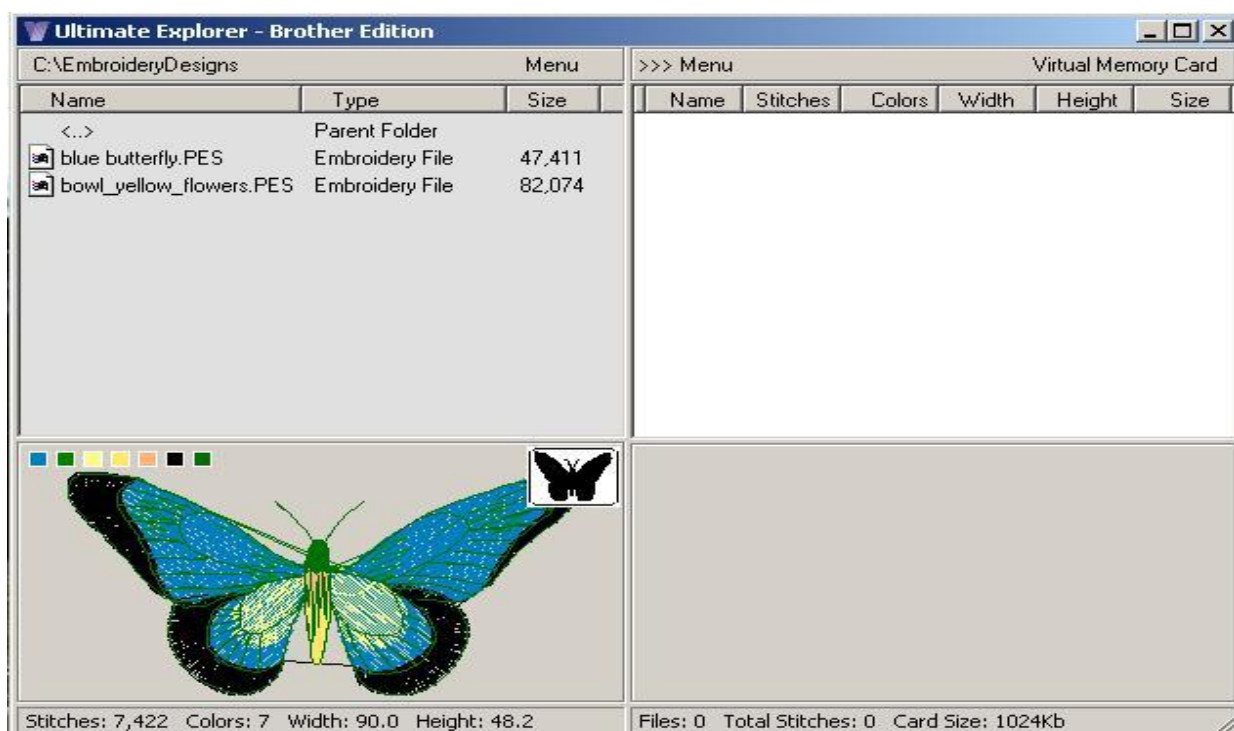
Ultimate Explorer - Brother Edition

C:\EmbroideryDesigns Menu

| Name | Type | Size |
|---|---|---|
| <..> | Parent Folder | |
| blue butterfly.PES | Embroidery File | 47,411 |
| bowl_yellow_flowers.PES | Embroidery File | 82,074 |

>>> Menu Virtual Memory Card

| Name | Stitches | Colors | Width | Height | Size |
|---|---|---|---|---|---|

Stitches: 7,422 Colors: 7 Width: 90.0 Height: 48.2

Files: 0 Total Stitches: 0 Card Size: 1024Kb